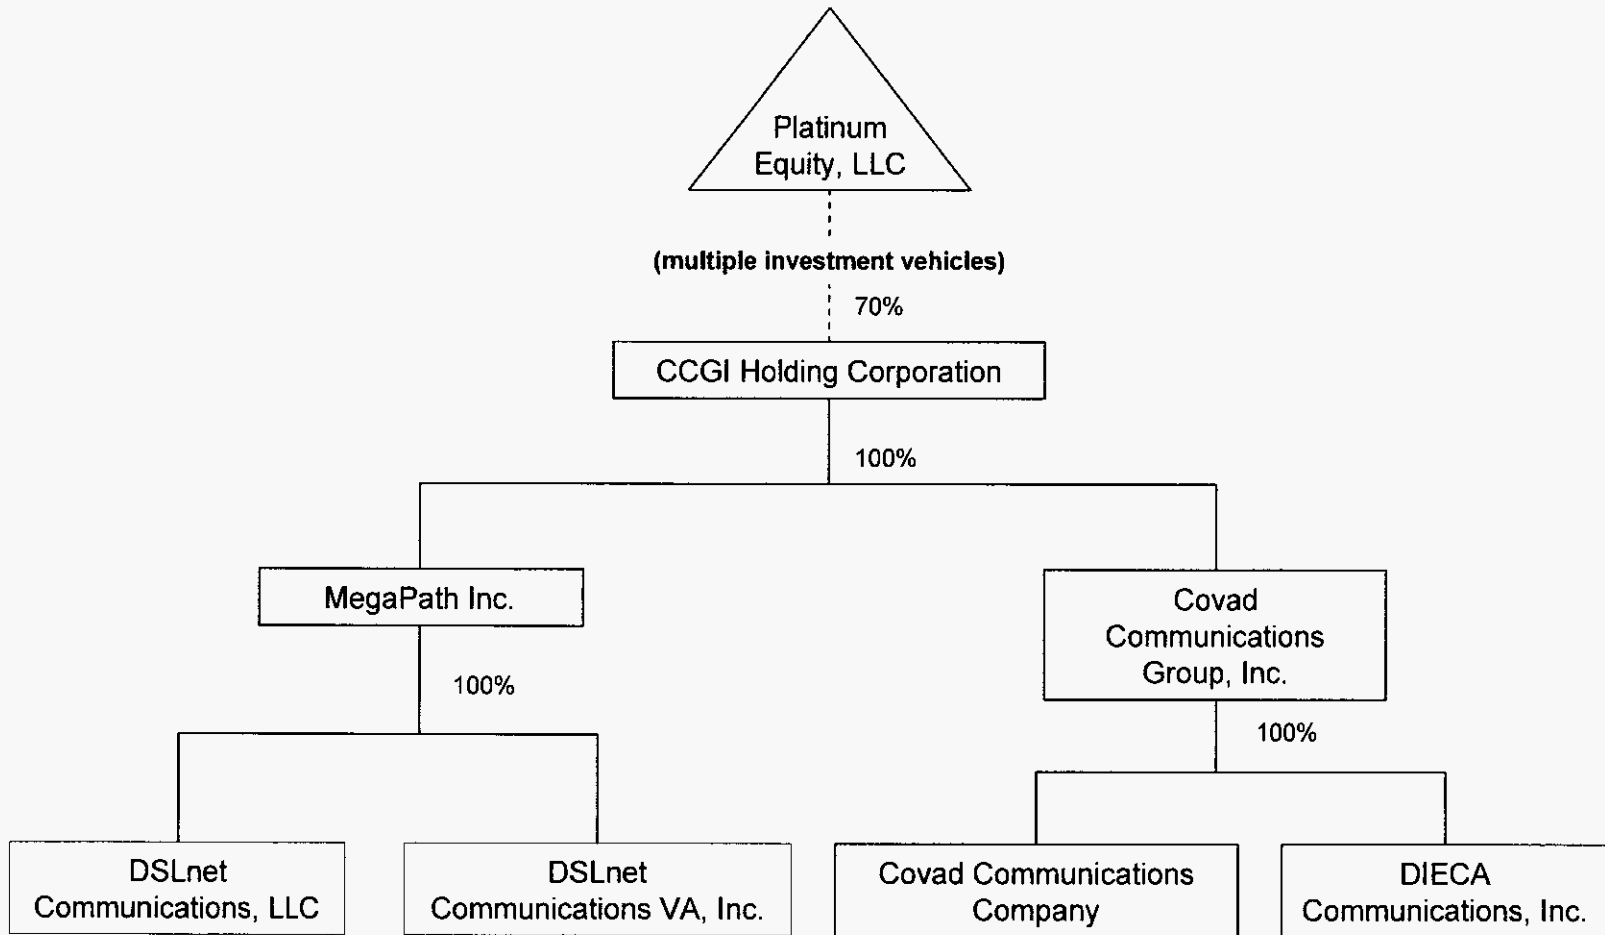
Platinum Equity, LLC

(multiple investment vehicles)

70%

CCGI Holding Corporation

100%

MegaPath Inc.

100%

DSLnet Communications, LLC

DSLnet Communications VA, Inc.

Covad Communications Group, Inc.

100%

Covad Communications Company

DIECA Communications, Inc.